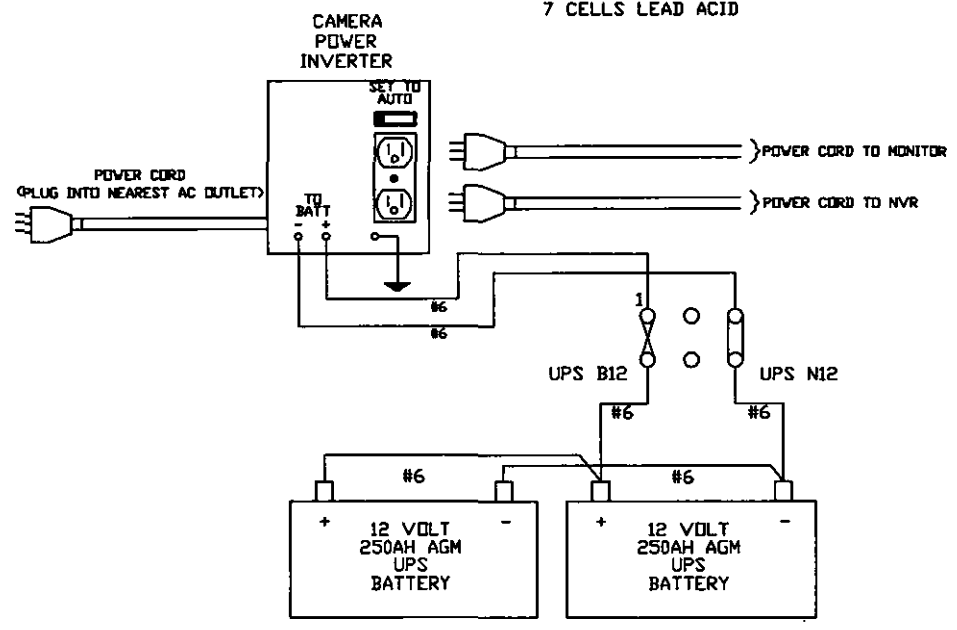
CAMERA POWER INVERTER

7 CELLS LEAD ACID

SET TO AUTO

POWER CORD TO MONITOR

POWER CORD TO NVR

POWER CORD (PLUG INTO NEAREST AC OUTLET)

TO BATT
- +

#6

#6

1

UPS B12

UPS N12

#6

#6

#6

#6

+ -

12 VOLT 250AH AGM UPS BATTERY

+ -

12 VOLT 250AH AGM UPS BATTERY